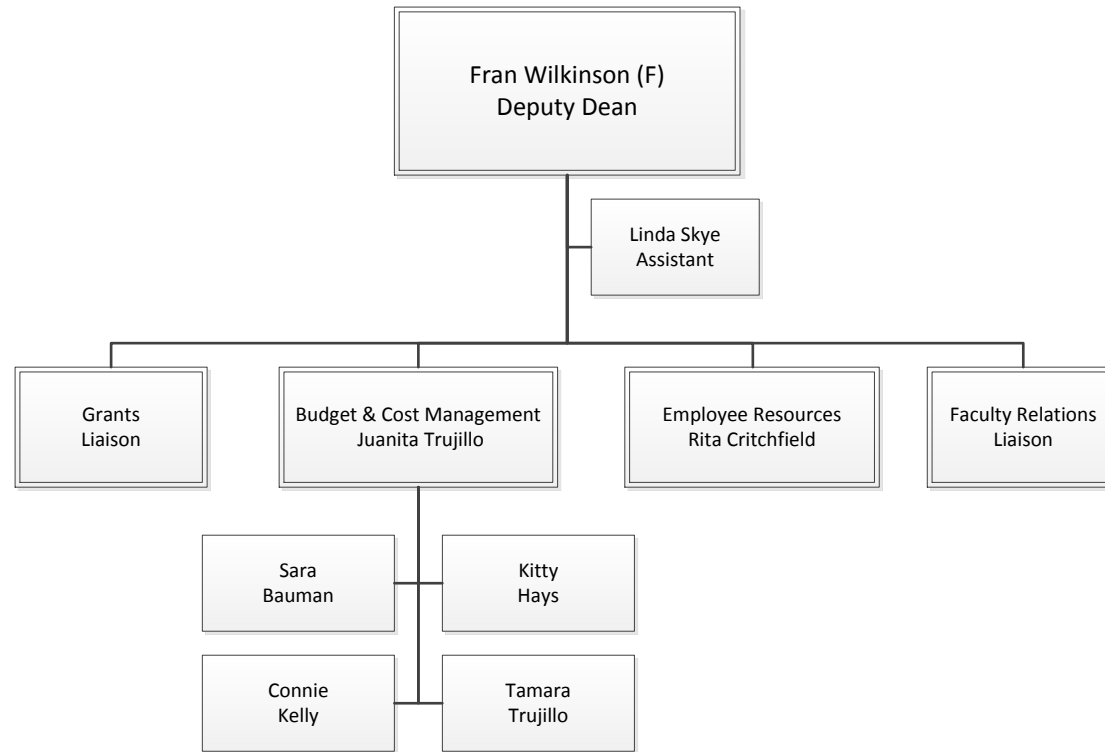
Fran Wilkinson (F)
Deputy Dean

Linda Skye
Assistant

Grants
Liaison

Budget & Cost Management
Juanita Trujillo

Employee Resources
Rita Critchfield

Faculty Relations
Liaison

Sara
Bauman

Kitty
Hays

Connie
Kelly

Tamara
Trujillo